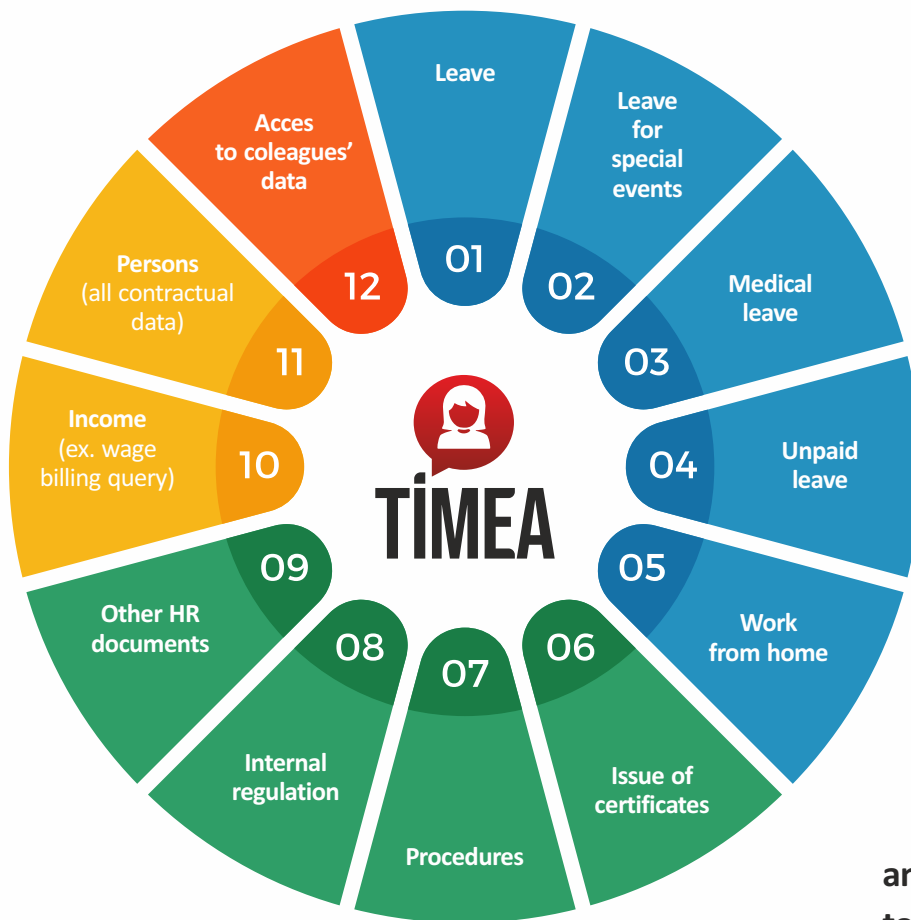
TİMEA

01
Leave

02
Leave for special events

03
Medical leave

04
Unpaid leave

05
Work from home

06
Issue of certificates

07
Procedures

08
Internal regulation

09
Other HR documents

10
Income (ex. wage billing query)

11
Persons (all contractual data)

12
Acces to coleagues' data

ar
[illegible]